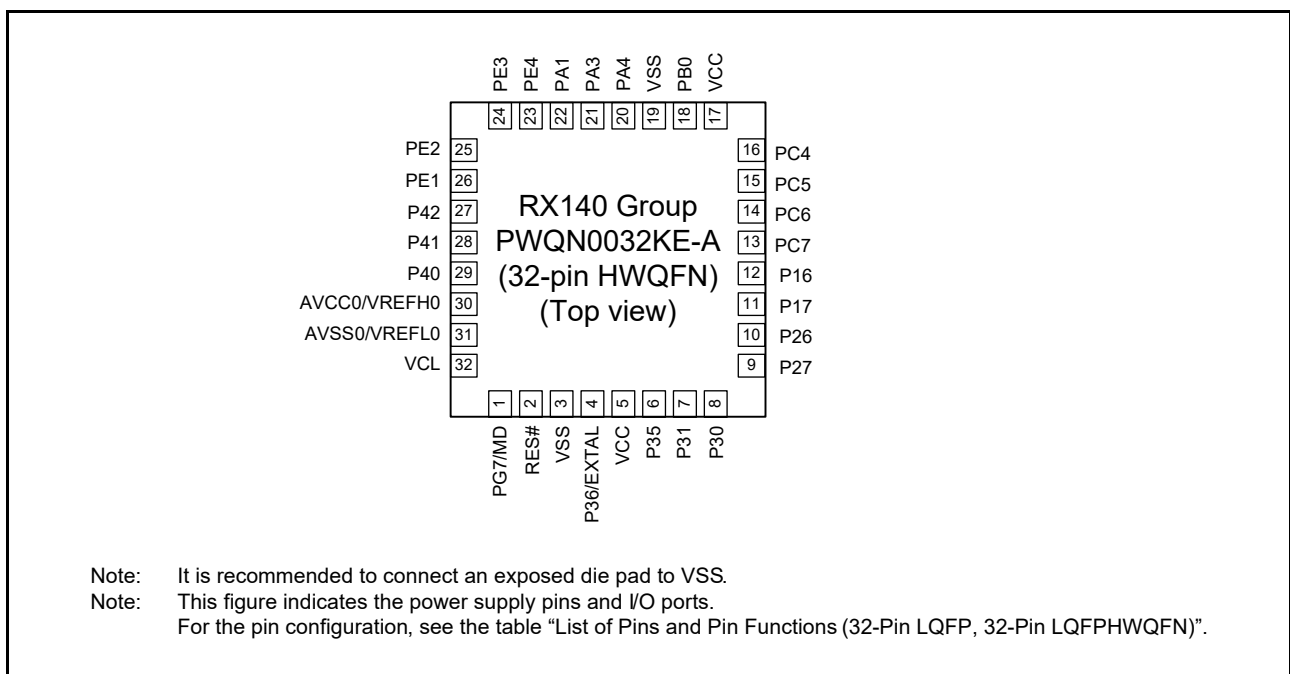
PE3 PE4 PA1 PA3 PA4 VSS PB0 VCC

24 23 22 21 20 19 18 17

PE2 25
PE1 26
P42 27
P41 28
P40 29
AVCC0/VREFH0 30
AVSS0/VREFL0 31
VCL 32

16 PC4
15 PC5
14 PC6
13 PC7
12 P16
11 P17
10 P26
9 P27

RX140 Group
PWQN0032KE-A
(32-pin HWQFN)
(Top view)

1 2 3 4 5 6 7 8

PG7/MD RES# VSS P36/EXTAL VCC P35 P31 P30

Note: It is recommended to connect an exposed die pad to VSS.
Note: This figure indicates the power supply pins and I/O ports.
For the pin configuration, see the table “List of Pins and Pin Functions (32-Pin LQFP, 32-Pin LQFPHWQFN)”.